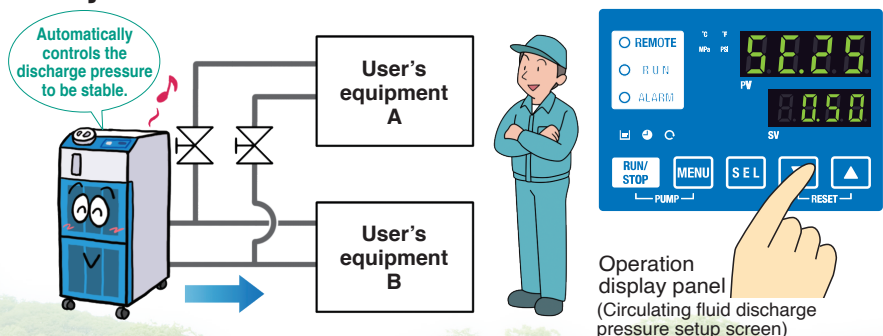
Automatically controls the discharge pressure to be stable.

User's equipment A

User's equipment B

REMOTE
RUN
ALARM
°C °F
MPa PSI
SE.25
PV
0.50
SV
RUN/STOP
MENU
SEL
PUMP
RESET

Operation display panel
(Circulating fluid discharge pressure setup screen)